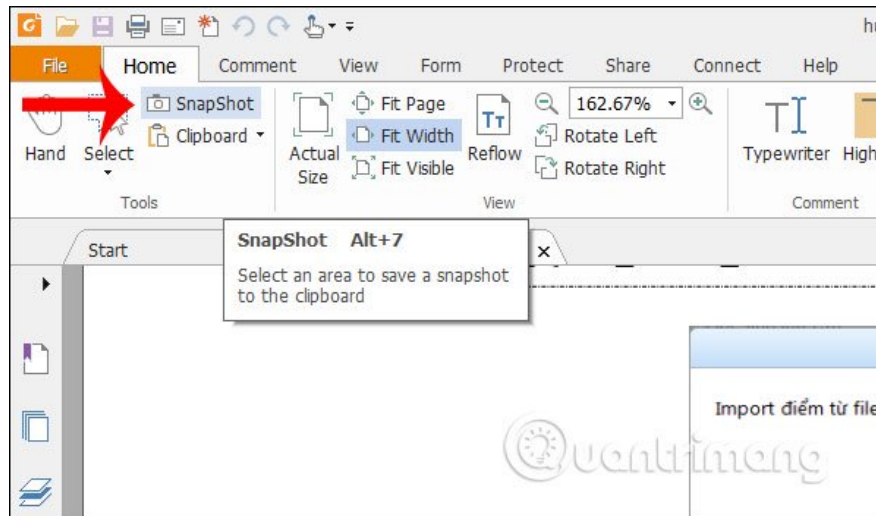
hu

File Home Comment View Form Protect Share Connect Help

SnapShot
Clipboard
Hand Select
Tools

Fit Page
Fit Width
Fit Visible
Actual Size
Reflow
162.67%
Rotate Left
Rotate Right
View

Typewriter High
Comment

Start

SnapShot Alt+7
Select an area to save a snapshot to the clipboard

Import điểm từ file

Quantrimang